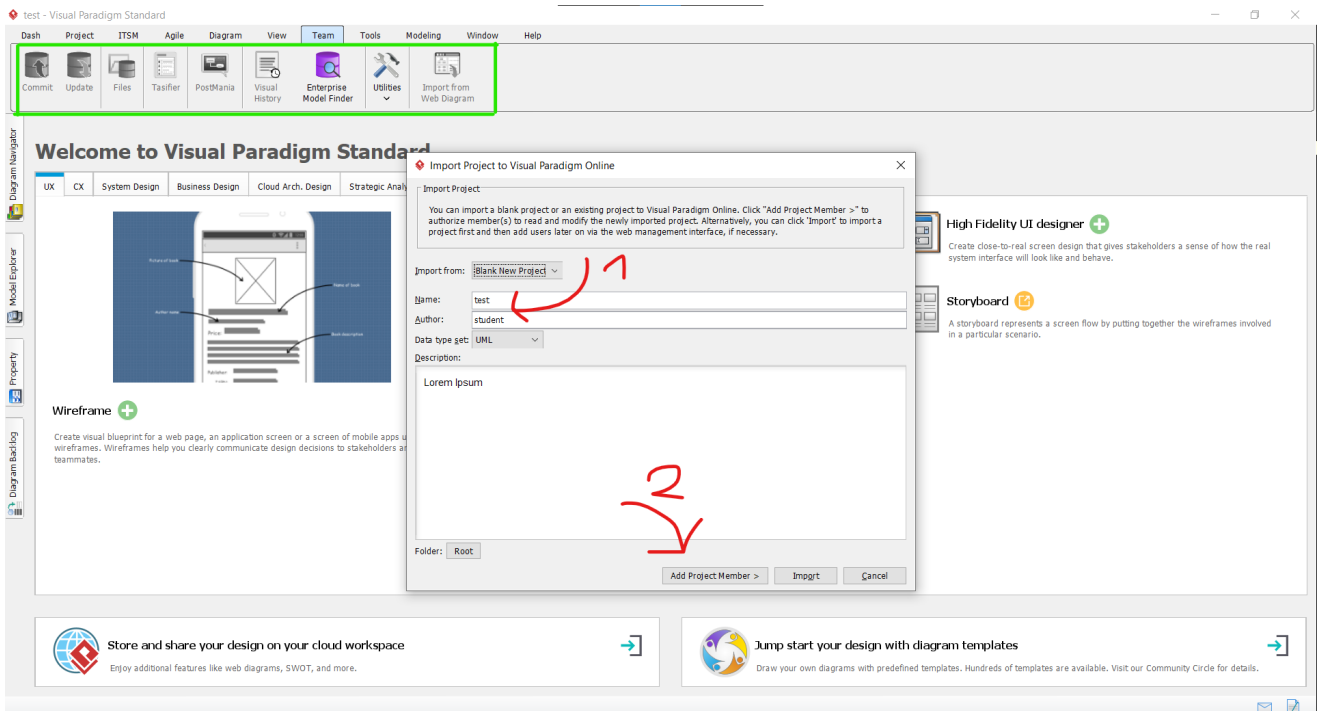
test - Visual Paradigm Standard

Dash Project ITSM Agile Diagram View Team Tools Modeling Window Help

Commit Update Files Tasifier PostMania Visual History Enterprise Model Finder Utilities Import from Web Diagram

Diagram Navigator
Model Explorer
Property
Diagram Backlog

Welcome to Visual Paradigm Standard

UX CX System Design Business Design Cloud Arch. Design Strategic Analy

Picture of book
Name of book
Author name
Book description
Price:
Publisher

Wireframe

Create visual blueprint for a web page, an application screen or a screen of mobile apps u wireframes. Wireframes help you clearly communicate design decisions to stakeholders ar teammates.

High Fidelity UI designer

Create close-to-real screen design that gives stakeholders a sense of how the real system interface will look like and behave.

Storyboard

A storyboard represents a screen flow by putting together the wireframes involved in a particular scenario.

Import Project to Visual Paradigm Online

Import Project

You can import a blank project or an existing project to Visual Paradigm Online. Click "Add Project Member >" to authorize member(s) to read and modify the newly imported project. Alternatively, you can click 'Import' to import a project first and then add users later on via the web management interface, if necessary.

Import from: Blank New Project
1
Name: test
Author: student
Data type set: UML
Description:
Lorem Ipsum

2

Folder: Root

Add Project Member > Import Cancel

Store and share your design on your cloud workspace
Enjoy additional features like web diagrams, SWOT, and more.

Jump start your design with diagram templates
Draw your own diagrams with predefined templates. Hundreds of templates are available. Visit our Community Circle for details.